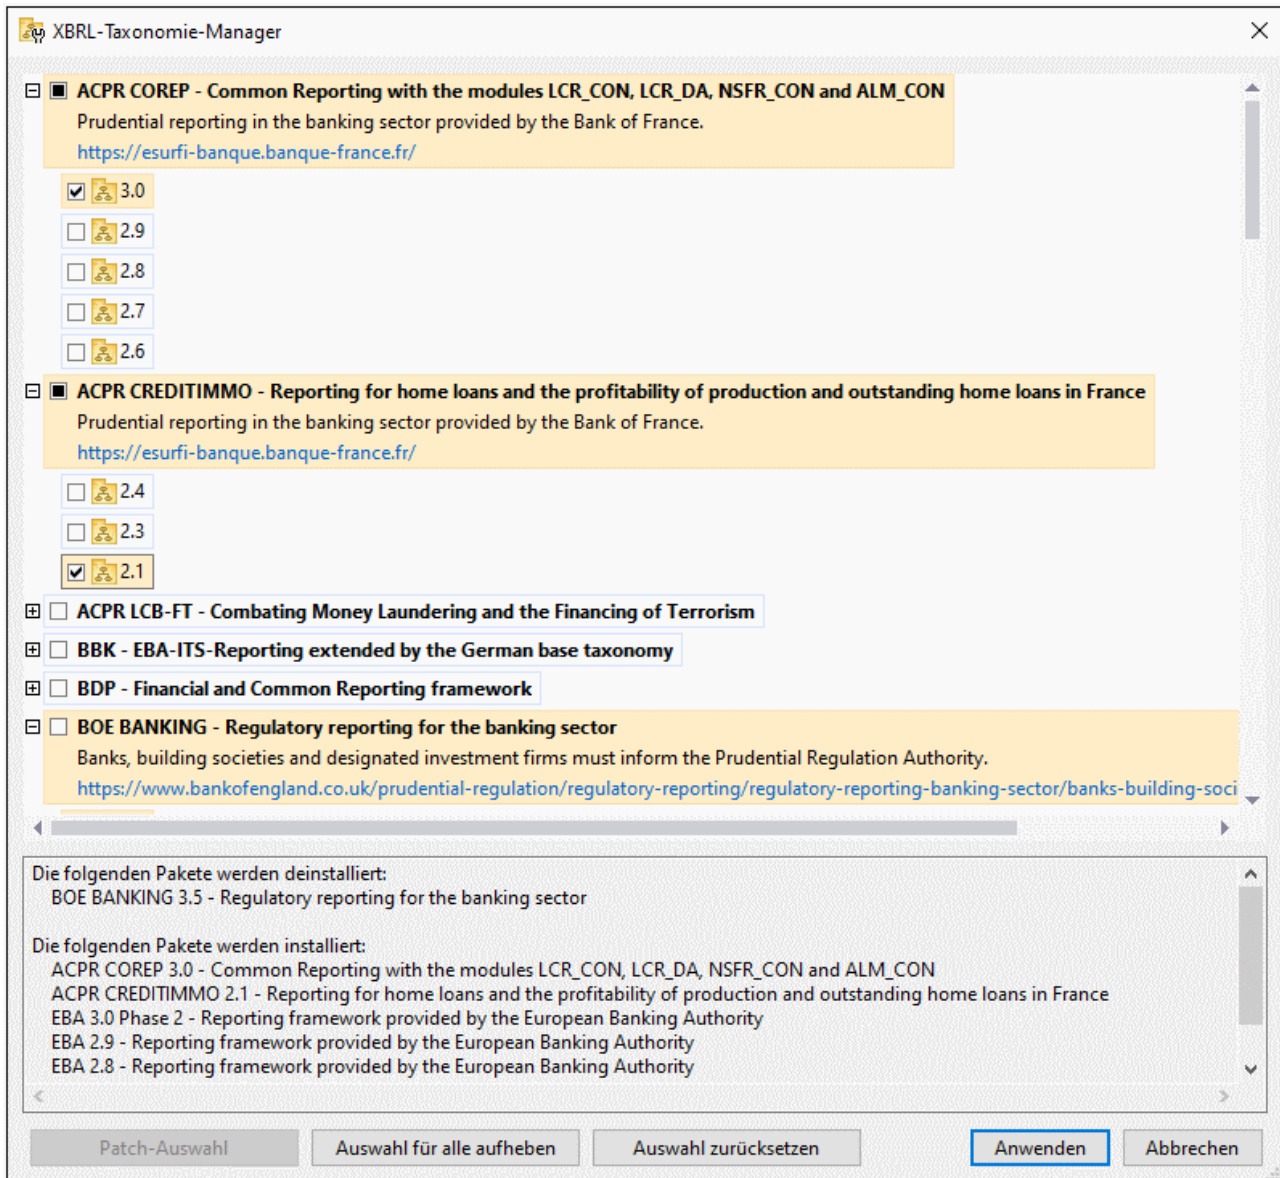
XBRL-Taxonomie-Manager

ACPR COREP - Common Reporting with the modules LCR_CON, LCR_DA, NSFR_CON and ALM_CON
Prudential reporting in the banking sector provided by the Bank of France.
https://esurfi-banque.banque-france.fr/

3.0
2.9
2.8
2.7
2.6

ACPR CREDITIMMO - Reporting for home loans and the profitability of production and outstanding home loans in France
Prudential reporting in the banking sector provided by the Bank of France.
https://esurfi-banque.banque-france.fr/

2.4
2.3
2.1

ACPR LCB-FT - Combating Money Laundering and the Financing of Terrorism

BBK - EBA-ITS-Reporting extended by the German base taxonomy

BDP - Financial and Common Reporting framework

BOE BANKING - Regulatory reporting for the banking sector
Banks, building societies and designated investment firms must inform the Prudential Regulation Authority.
https://www.bankofengland.co.uk/prudential-regulation/regulatory-reporting/regulatory-reporting-banking-sector/banks-building-soci

Die folgenden Pakete werden deinstalliert:
BOE BANKING 3.5 - Regulatory reporting for the banking sector

Die folgenden Pakete werden installiert:
ACPR COREP 3.0 - Common Reporting with the modules LCR_CON, LCR_DA, NSFR_CON and ALM_CON
ACPR CREDITIMMO 2.1 - Reporting for home loans and the profitability of production and outstanding home loans in France
EBA 3.0 Phase 2 - Reporting framework provided by the European Banking Authority
EBA 2.9 - Reporting framework provided by the European Banking Authority
EBA 2.8 - Reporting framework provided by the European Banking Authority

Patch-Auswahl
Auswahl für alle aufheben
Auswahl zurücksetzen
Anwenden
Abbrechen